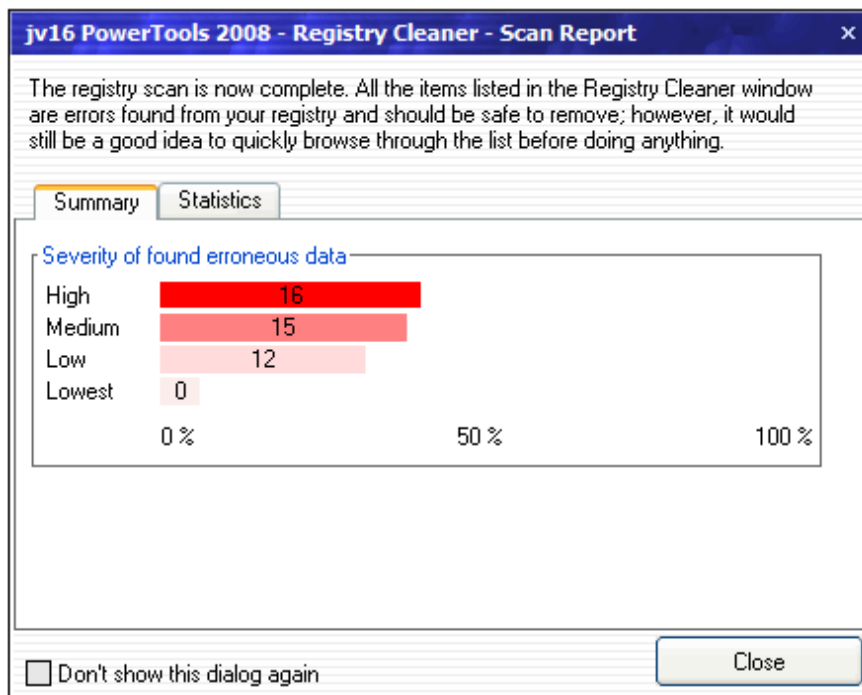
jv16 PowerTools 2008 - Registry Cleaner - Scan Report ×

The registry scan is now complete. All the items listed in the Registry Cleaner window are errors found from your registry and should be safe to remove; however, it would still be a good idea to quickly browse through the list before doing anything.

Summary Statistics

Severity of found erroneous data

High 16
Medium 15
Low 12
Lowest 0

0 % 50 % 100 %

Don't show this dialog again

Close